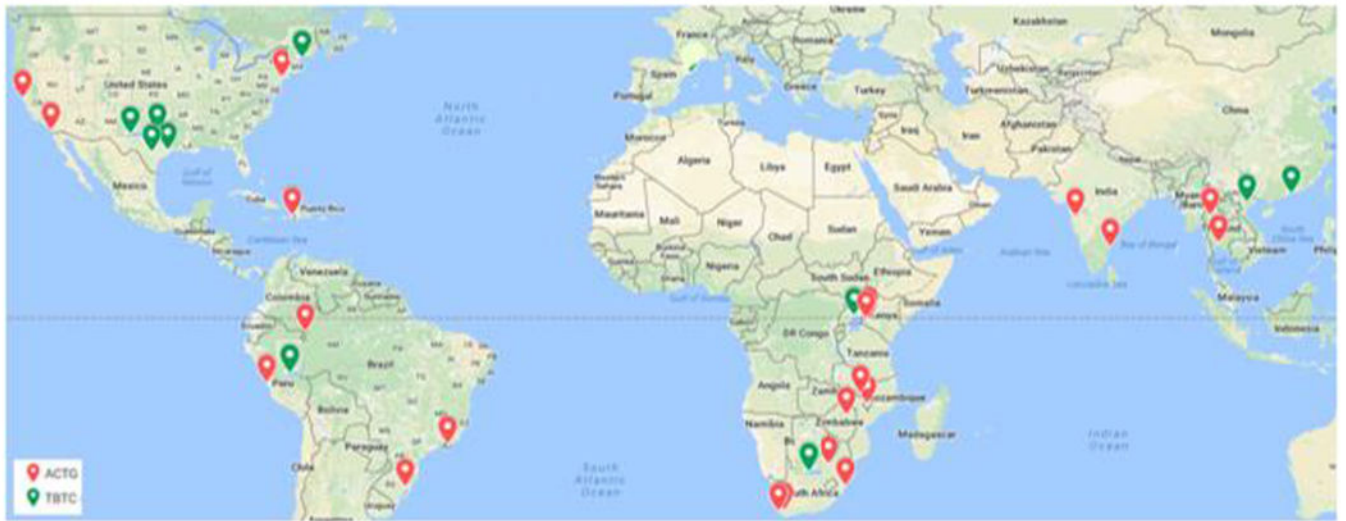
ACTG
TBTC

North Atlantic Ocean
South Atlantic Ocean
Indian Ocean
United States
Mexico
Cuba
Puerto Rico
Venezuela
Colombia
Ecuador
Peru
Brazil
Bolivia
Paraguay
Chile
France
Spain
Portugal
Italy
Greece
Turkey
Ukraine
Romania
Kazakhstan
Mongolia
Uzbekistan
Turkmenistan
Afghanistan
Pakistan
Iran
Iraq
Syria
China
India
Myanmar
Thailand
Vietnam
Malaysia
Indonesia
Morocco
Algeria
Libya
Egypt
Saudi Arabia
Yemen
Oman
Mauritania
Mali
Niger
Chad
Sudan
South Sudan
Ethiopia
Somalia
Nigeria
DR Congo
Kenya
Tanzania
Angola
Zambia
Mozambique
Zimbabwe
Namibia
Botswana
South Africa
Madagascar
Gulf of Mexico
Caribbean Sea
Gulf of Guinea
Arabian Sea
Bay of Bengal
South China Sea
Laccadive Sea
Philippines